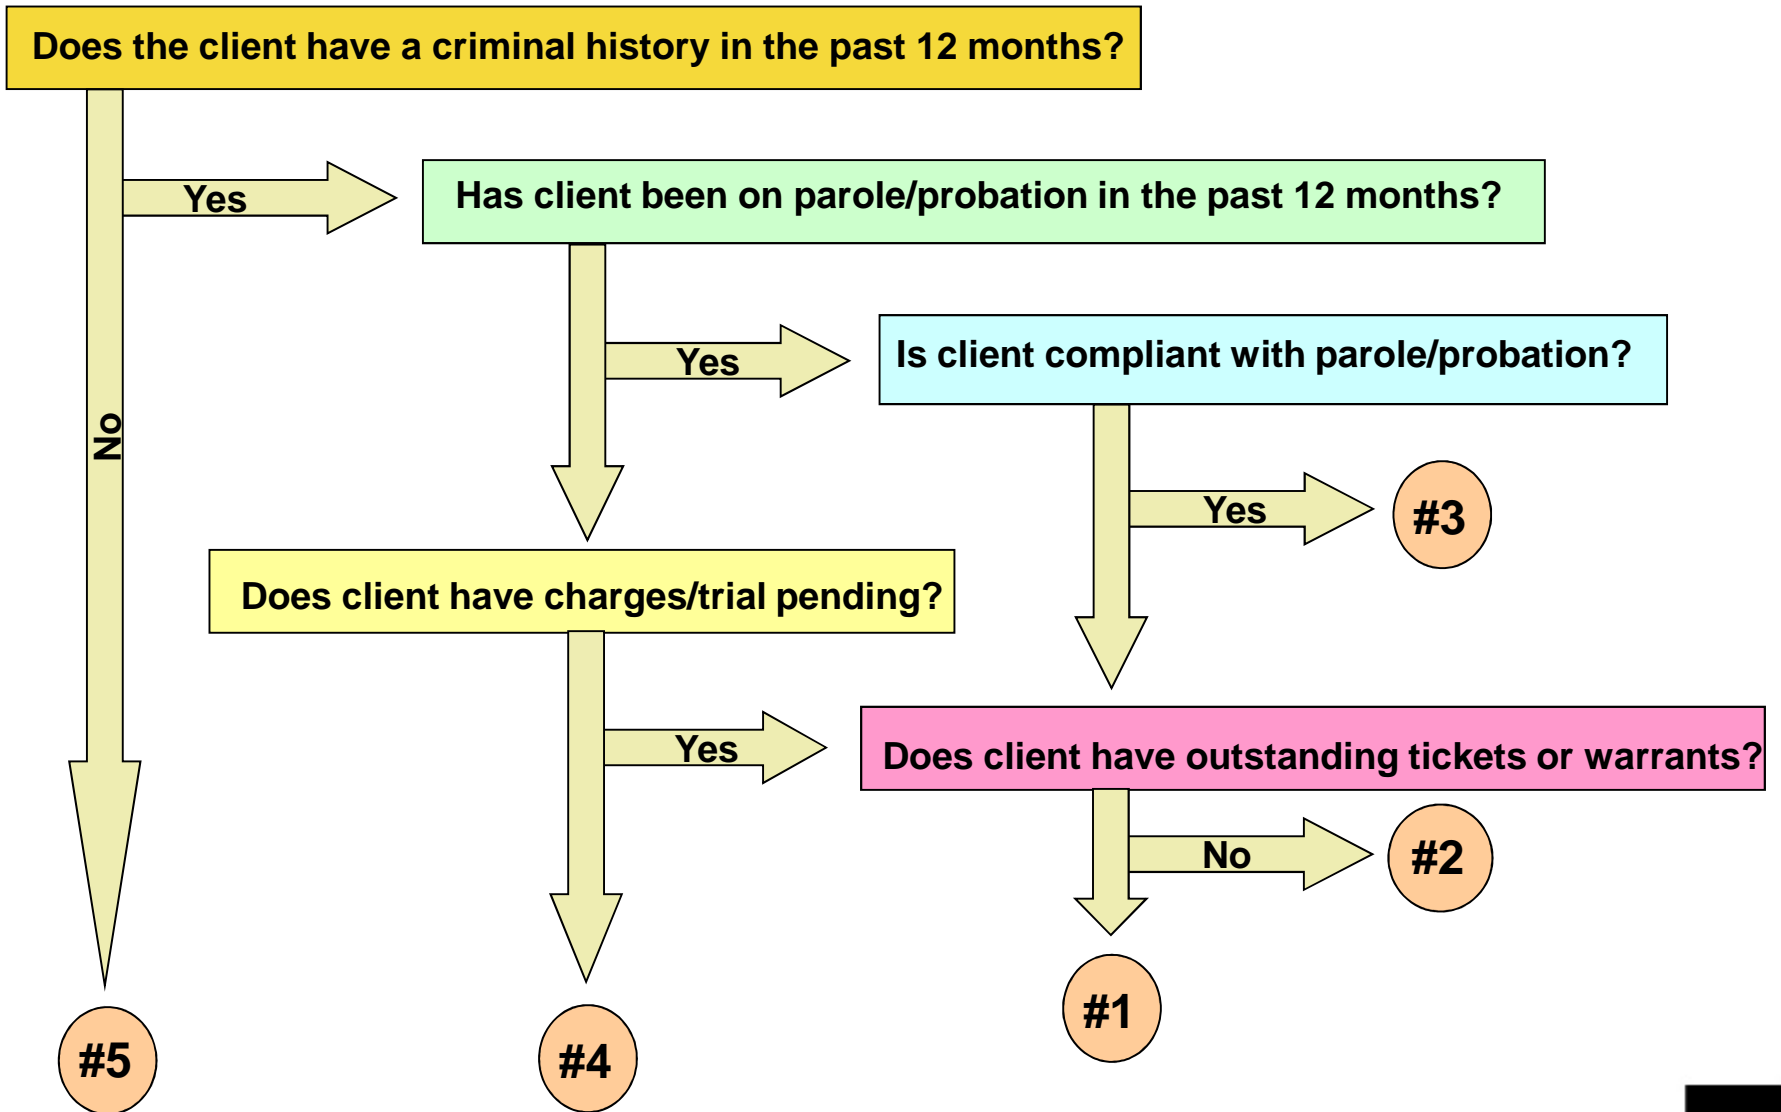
Does the client have a criminal history in the past 12 months?

Yes

Has client been on parole/probation in the past 12 months?

Yes

Is client compliant with parole/probation?

No

Yes

#3

Does client have charges/trial pending?

Yes

Does client have outstanding tickets or warrants?

No

#2

#1

#5

#4